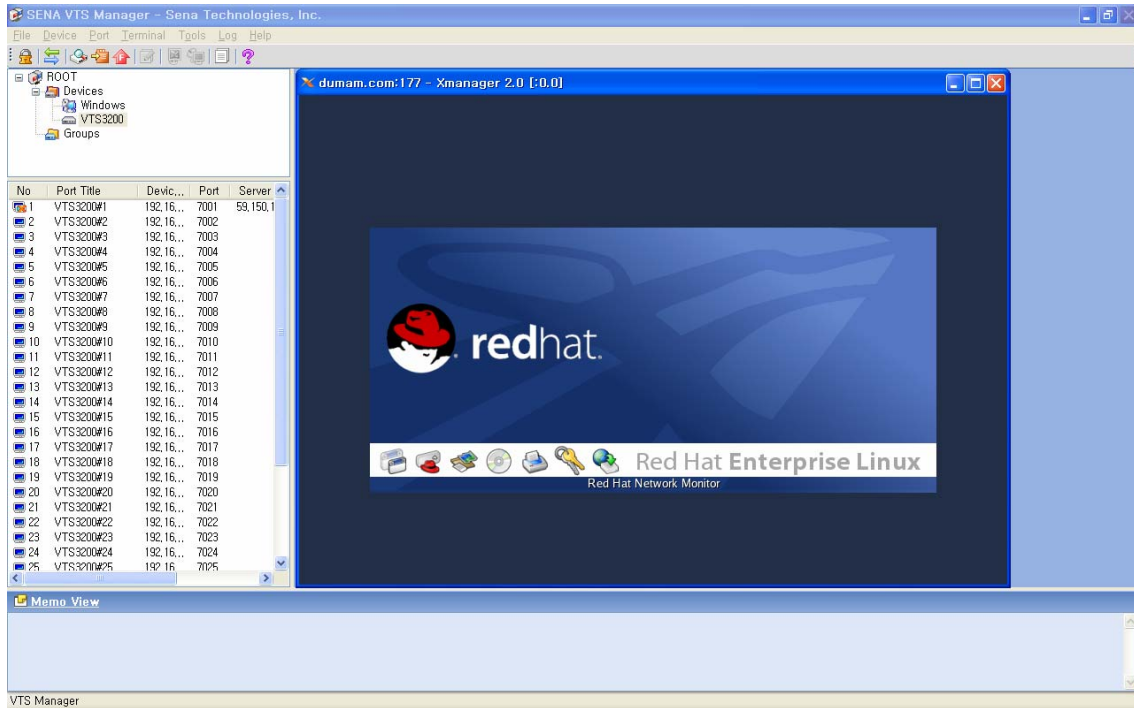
SENA VTS Manager - Sena Technologies, Inc.

File Device Port Terminal Tools Log Help

ROOT
Devices
Windows
VTS3200
Groups

| No | Port Title | Devic... | Port | Server |
|---|---|---|---|---|
| 1 | VTS3200#1 | 192.16... | 7001 | 59.150.1 |
| 2 | VTS3200#2 | 192.16... | 7002 | |
| 3 | VTS3200#3 | 192.16... | 7003 | |
| 4 | VTS3200#4 | 192.16... | 7004 | |
| 5 | VTS3200#5 | 192.16... | 7005 | |
| 6 | VTS3200#6 | 192.16... | 7006 | |
| 7 | VTS3200#7 | 192.16... | 7007 | |
| 8 | VTS3200#8 | 192.16... | 7008 | |
| 9 | VTS3200#9 | 192.16... | 7009 | |
| 10 | VTS3200#10 | 192.16... | 7010 | |
| 11 | VTS3200#11 | 192.16... | 7011 | |
| 12 | VTS3200#12 | 192.16... | 7012 | |
| 13 | VTS3200#13 | 192.16... | 7013 | |
| 14 | VTS3200#14 | 192.16... | 7014 | |
| 15 | VTS3200#15 | 192.16... | 7015 | |
| 16 | VTS3200#16 | 192.16... | 7016 | |
| 17 | VTS3200#17 | 192.16... | 7017 | |
| 18 | VTS3200#18 | 192.16... | 7018 | |
| 19 | VTS3200#19 | 192.16... | 7019 | |
| 20 | VTS3200#20 | 192.16... | 7020 | |
| 21 | VTS3200#21 | 192.16... | 7021 | |
| 22 | VTS3200#22 | 192.16... | 7022 | |
| 23 | VTS3200#23 | 192.16... | 7023 | |
| 24 | VTS3200#24 | 192.16... | 7024 | |
| 25 | VTS3200#25 | 192.16 | 7025 | |

dumam.com:177 - Xmanager 2.0 [:0.0]

redhat.

Red Hat Enterprise Linux

Red Hat Network Monitor

Memo View

VTS Manager